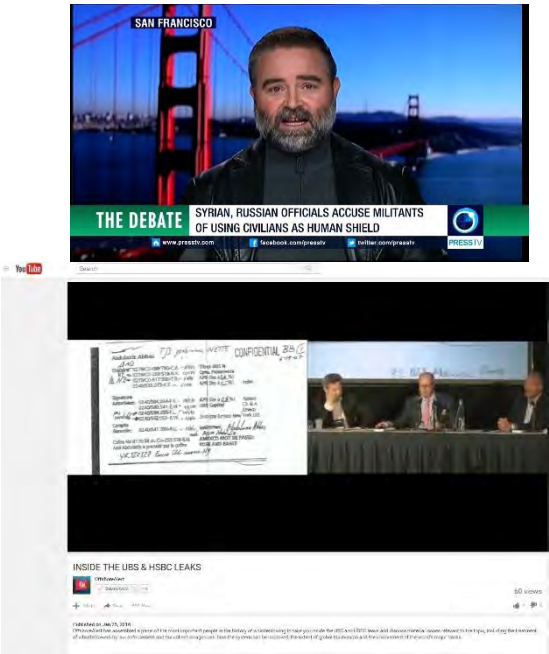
SAN FRANCISCO

THE DEBATE SYRIAN, RUSSIAN OFFICIALS ACCUSE MILITANTS OF USING CIVILIANS AS HUMAN SHIELD

www.presstv.com facebook.com/presstv twitter.com/presstv

PRESS TV

YouTube

Search

CONFIDENTIAL

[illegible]

INSIDE THE UBS & HSBC LEAKS

OffshoreAlert

50 views

Published on Jan 21, 2016

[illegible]